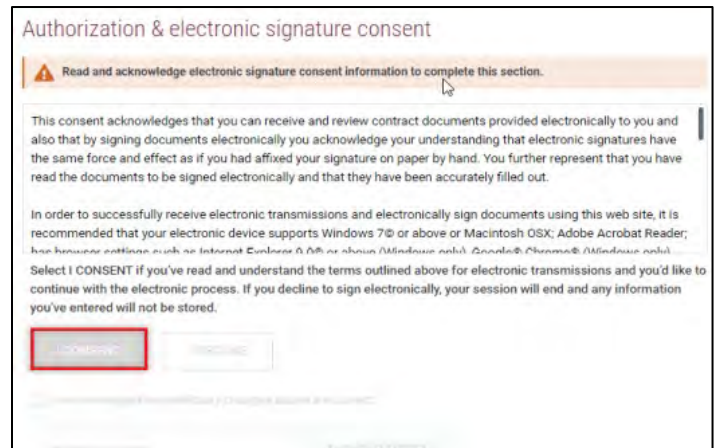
Authorization & electronic signature consent

Read and acknowledge electronic signature consent information to complete this section.

This consent acknowledges that you can receive and review contract documents provided electronically to you and also that by signing documents electronically you acknowledge your understanding that electronic signatures have the same force and effect as if you had affixed your signature on paper by hand. You further represent that you have read the documents to be signed electronically and that they have been accurately filled out.

In order to successfully receive electronic transmissions and electronically sign documents using this web site, it is recommended that your electronic device supports Windows 7© or above or Macintosh OSX; Adobe Acrobat Reader; has browser settings such as Internet Explorer 9.0® or above (Windows only), Google® Chrome® (Windows only) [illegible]

Select I CONSENT if you've read and understand the terms outlined above for electronic transmissions and you'd like to continue with the electronic process. If you decline to sign electronically, your session will end and any information you've entered will not be stored.

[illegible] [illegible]

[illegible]